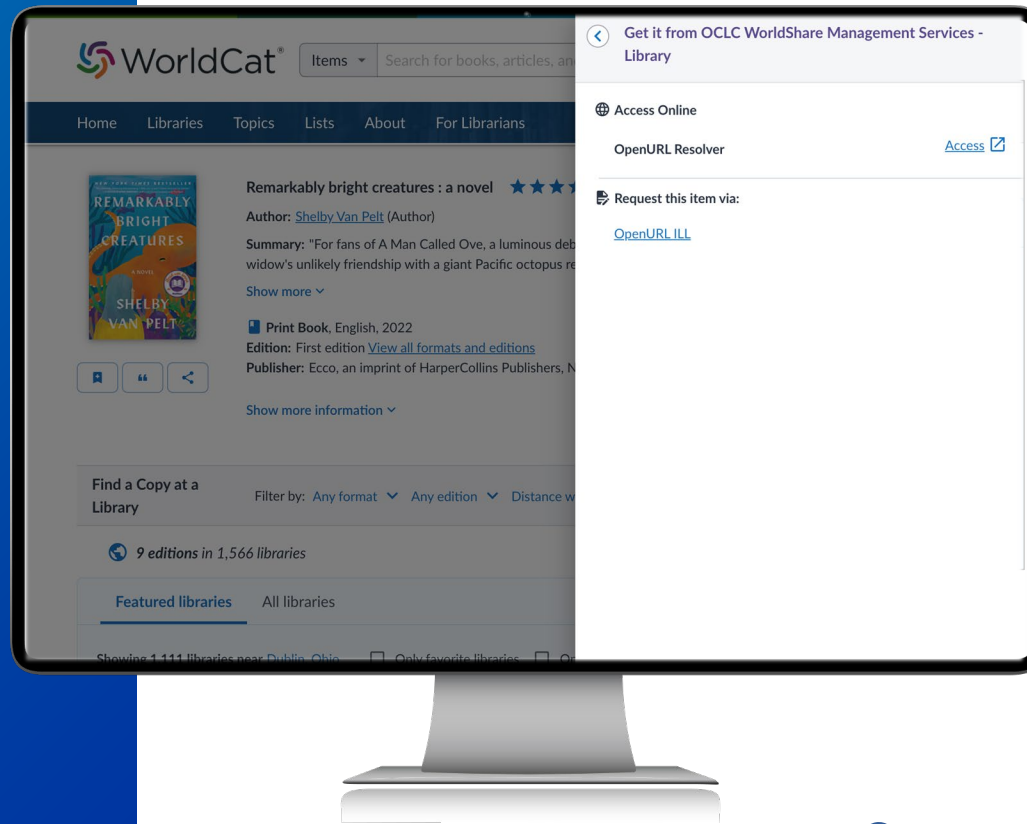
WorldCat®

Items ▾ Search for books, articles, an

Home Libraries Topics Lists About For Librarians

NEW YORK TIMES BESTSELLER
REMARKABLY BRIGHT CREATURES
A NOVEL
SHELBY VAN PELT

Remarkably bright creatures : a novel

Author: Shelby Van Pelt (Author)

Summary: "For fans of A Man Called Ove, a luminous deb widow's unlikely friendship with a giant Pacific octopus re

Show more

Print Book, English, 2022

Edition: First edition View all formats and editions

Publisher: Ecco, an imprint of HarperCollins Publishers, N

Show more information

Find a Copy at a Library

Filter by: Any format Any edition Distance w

9 editions in 1,566 libraries

Featured libraries All libraries

Showing 1,111 libraries near Dublin, Ohio Only favorite libraries

Get it from OCLC WorldShare Management Services - Library

Access Online

OpenURL Resolver

Access

Request this item via:

OpenURL ILL